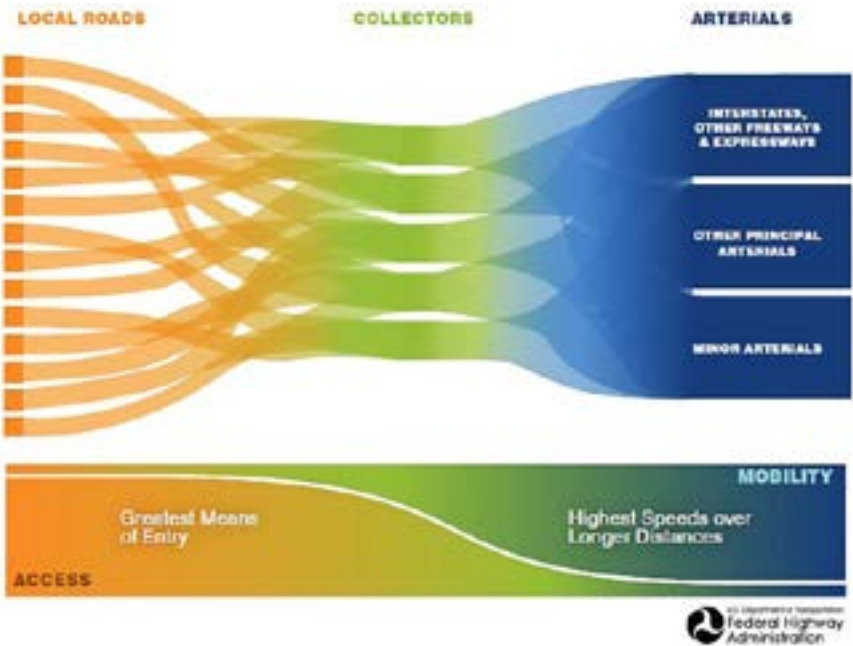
LOCAL ROADS

COLLECTORS

ARTERIALS

INTERSTATES, OTHER FREEWAYS & EXPRESSWAYS

OTHER PRINCIPAL ARTERIALS

MINOR ARTERIALS

MOBILITY

Greatest Means of Entry

Highest Speeds over Longer Distances

ACCESS

U.S. Department of Transportation
Federal Highway Administration